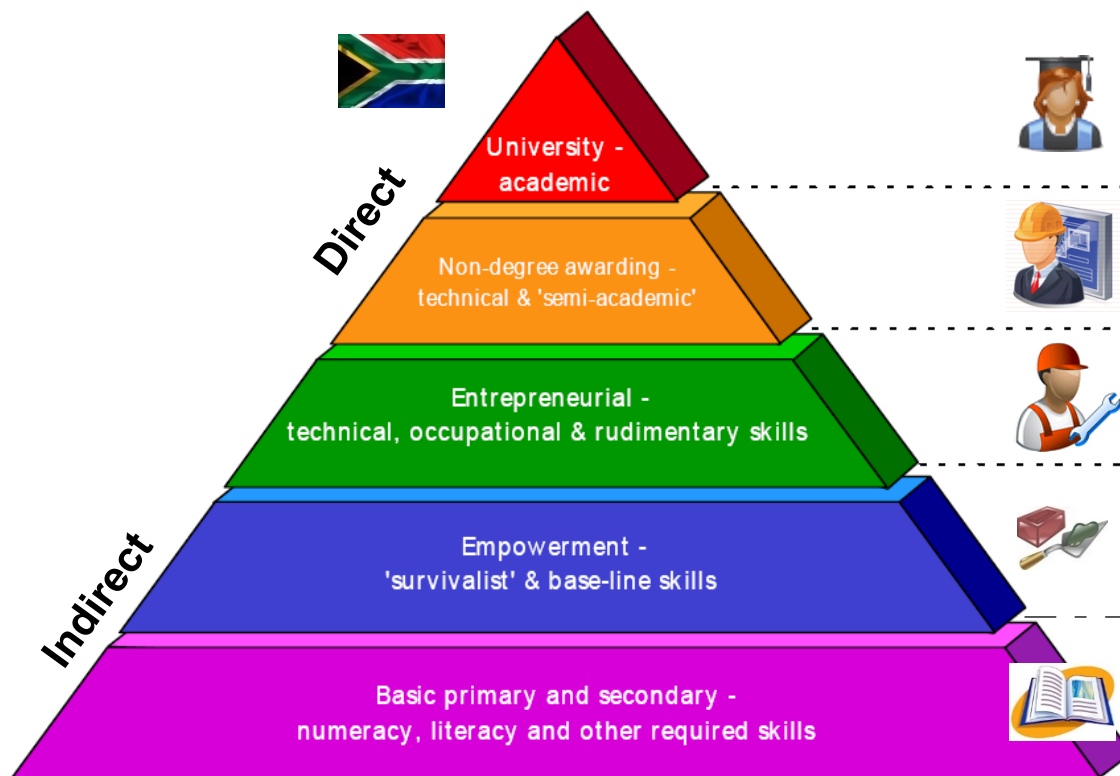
Direct

Indirect

University - academic

Non-degree awarding - technical & 'semi-academic'

Entrepreneurial - technical, occupational & rudimentary skills

Empowerment - 'survivalist' & base-line skills

Basic primary and secondary - numeracy, literacy and other required skills